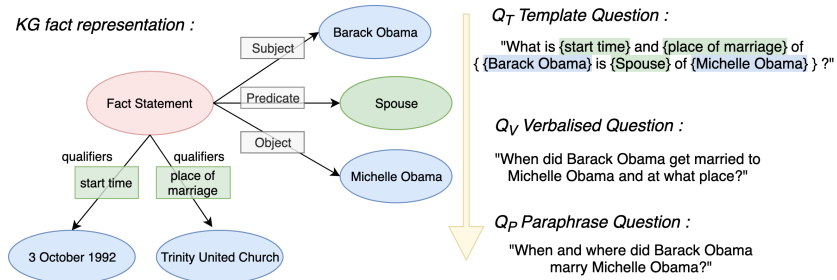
KG fact representation :

Barack Obama

Subject

Fact Statement

Predicate

Spouse

Object

Michelle Obama

qualifiers

qualifiers

start time

place of marriage

3 October 1992

Trinity United Church

$Q_T$ Template Question :

"What is {start time} and {place of marriage} of { {Barack Obama} is {Spouse} of {Michelle Obama} } ?"

$Q_V$ Verbalised Question :

"When did Barack Obama get married to Michelle Obama and at what place?"

$Q_P$ Paraphrase Question :

"When and where did Barack Obama marry Michelle Obama?"